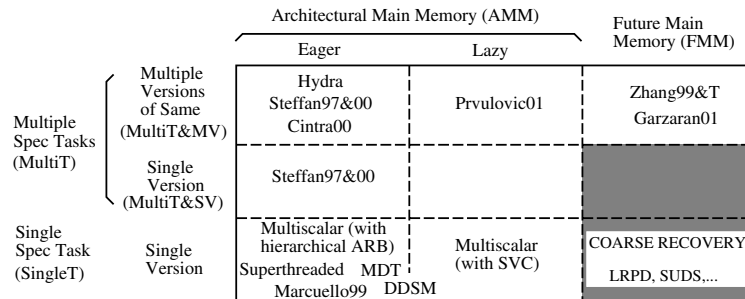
Architectural Main Memory (AMM)

Future Main Memory (FMM)

| | | Eager | Lazy | |
|---|---|---|---|---|
| Multiple Spec Tasks (MultiT) | Multiple Versions of Same (MultiT&MV) | Hydra Steffan97&00 Cintra00 | Prvulovic01 | Zhang99&T Garzaran01 |
| | Single Version (MultiT&SV) | Steffan97&00 | | |
| Single Spec Task (SingleT) | Single Version | Multiscalar (with hierarchical ARB) Superthreaded MDT Marcuello99 DDSM | Multiscalar (with SVC) | COARSE RECOVERY LRPD, SUDS,... |